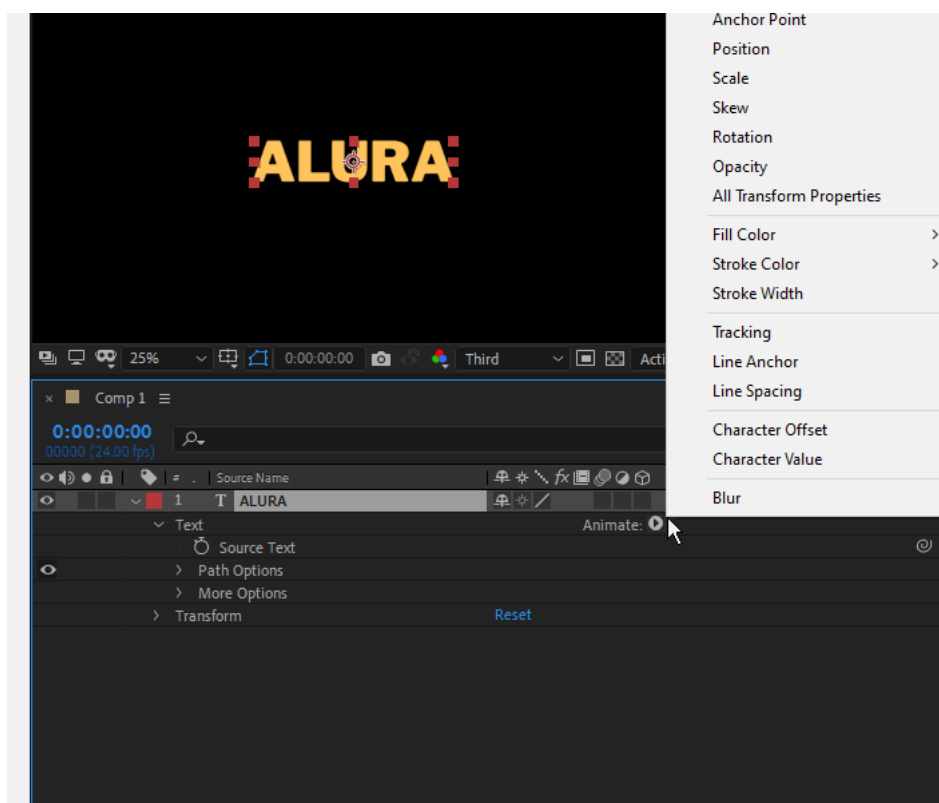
ALURA

25%

0:00:00:00

Third

Acti

Comp 1

0:00:00:00
00000 (24.00 fps)

Source Name

1 ALURA

Text

Animate:

Source Text

Path Options

More Options

Transform

Reset

Anchor Point
Position
Scale
Skew
Rotation
Opacity
All Transform Properties

Fill Color
Stroke Color
Stroke Width

Tracking
Line Anchor
Line Spacing

Character Offset
Character Value

Blur